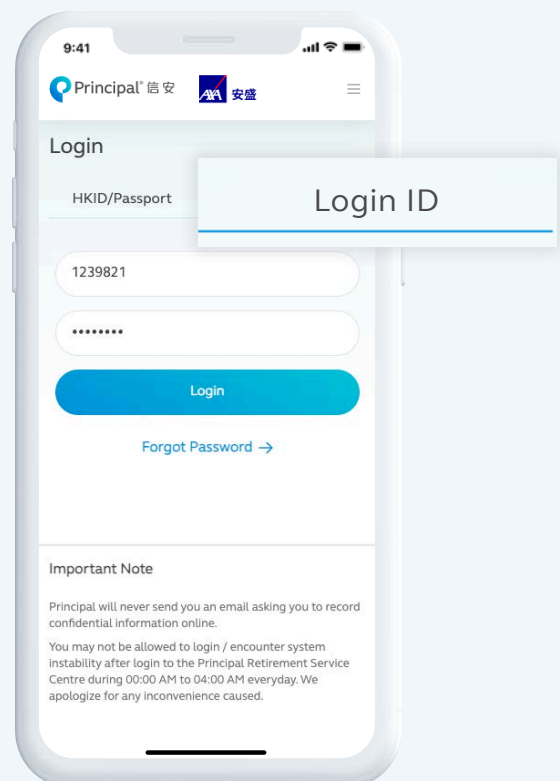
9:41

Principal® 信安 AXA 安盛

Login

HKID/Passport

Login ID

1239821

••••••••

Login

Forgot Password →

Important Note

Principal will never send you an email asking you to record confidential information online.

You may not be allowed to login / encounter system instability after login to the Principal Retirement Service Centre during 00:00 AM to 04:00 AM everyday. We apologize for any inconvenience caused.